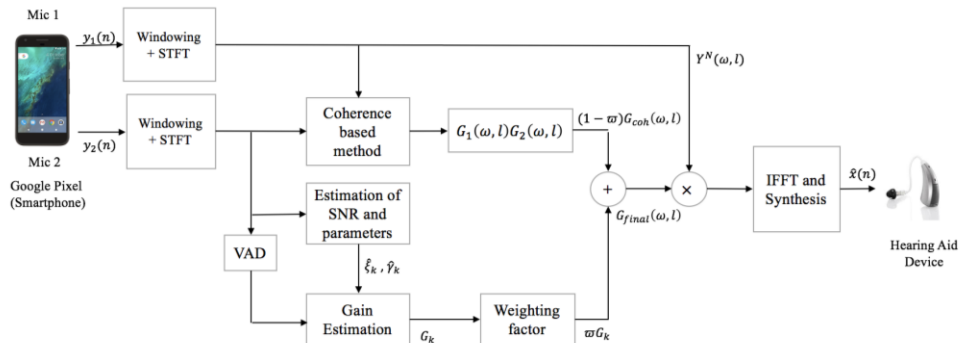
Mic 1

$y_1(n)$

Windowing + STFT

$Y^N(\omega, l)$

Windowing + STFT

$y_2(n)$

Mic 2

Google Pixel (Smartphone)

Coherence based method

$G_1(\omega, l)G_2(\omega, l)$

$(1-\varpi)G_{coh}(\omega, l)$

+

×

IFFT and Synthesis

$\hat{x}(n)$

Estimation of SNR and parameters

VAD

$\hat{\xi}_k$ , $\hat{\gamma}_k$

$G_{final}(\omega, l)$

Gain Estimation

$G_k$

Weighting factor

$\varpi G_k$

Hearing Aid Device